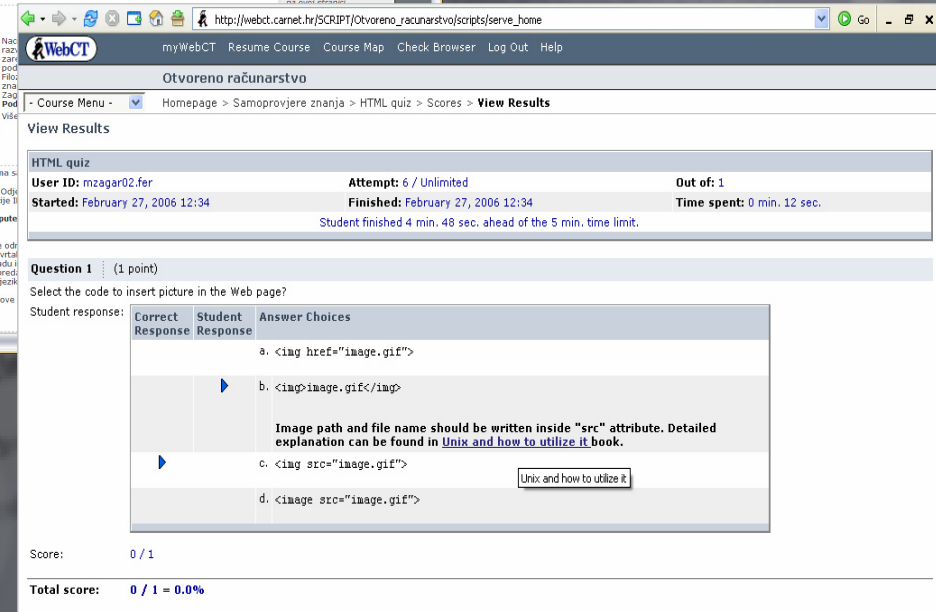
http://webct.carnet.hr/SCRIPT/Otvoreno_racunarstvo/scripts/serve_home

Go

WebCT

myWebCT Resume Course Course Map Check Browser Log Out Help

Otvoreno računarstvo

- Course Menu -

Homepage > Samoprovjere znanja > HTML quiz > Scores > **View Results**

View Results

HTML quiz

User ID: mzagar02.fer | Attempt: 6 / Unlimited | Out of: 1
Started: February 27, 2006 12:34 | Finished: February 27, 2006 12:34 | Time spent: 0 min. 12 sec.

Student finished 4 min. 48 sec. ahead of the 5 min. time limit.

Question 1 (1 point)

Select the code to insert picture in the Web page?

Student response:

| Correct Response | Student Response | Answer Choices |
|---|---|---|
| | | a. <img href="image.gif"> |
| | ▶ | b. <img>image.gif</img> Image path and file name should be written inside "src" attribute. Detailed explanation can be found in Unix and how to utilize it book. |
| ▶ | | c. <img src="image.gif"> |
| | | d. <image src="image.gif"> |

Unix and how to utilize it

Score: 0 / 1

Total score: 0 / 1 = 0.0%